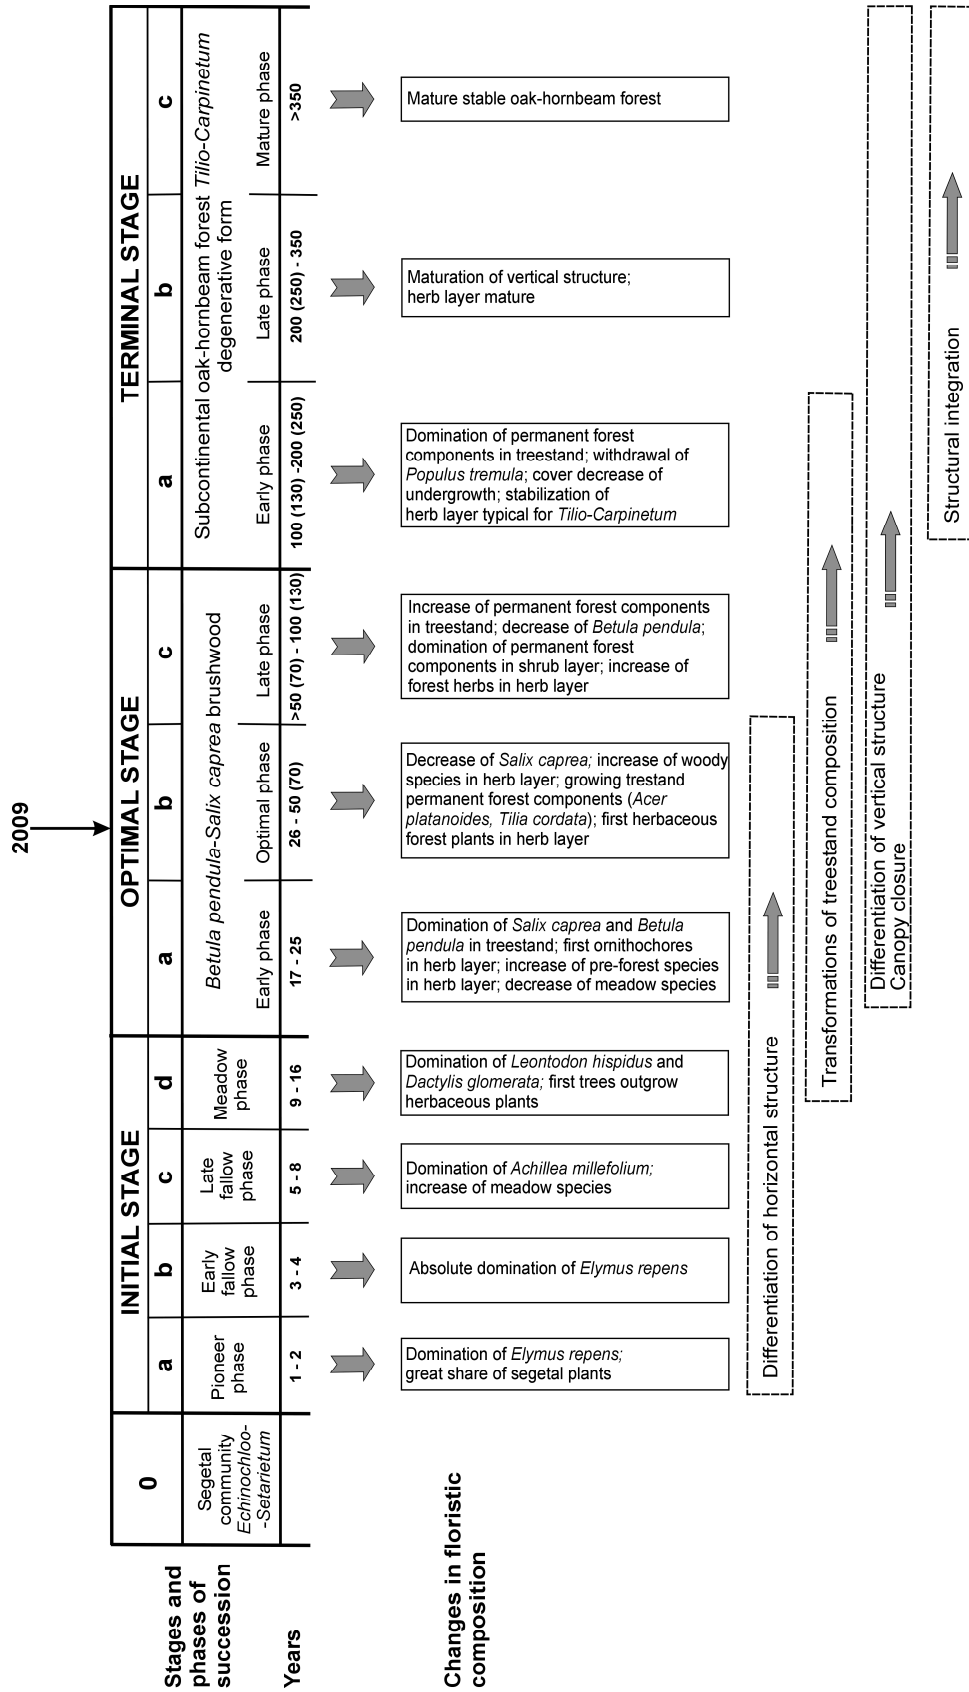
Stages and phases of succession

Years

Changes in floristic composition

| 0 | INITIAL STAGE | | | | OPTIMAL STAGE | | | TERMINAL STAGE | | |
|---|---|---|---|---|---|---|---|---|---|---|
| | a | b | c | d | a | b | c | a | b | c |
| Segetal community *Echinochloo--Setarietum* | Pioneer phase | Early fallow phase | Late fallow phase | Meadow phase | Early phase | Optimal phase | Late phase | Early phase | Late phase | Mature phase |
| | | | | | *Betula pendule-Salix caprea* brushwood | | | Subcontinental oak-hornbeam forest *Tilio-Carpinetum* degenerative form | | |
| | 1 - 2 | 3 - 4 | 5 - 8 | 9 - 16 | 17 - 25 | 26 - 50 (70) | >50 (70) - 100 (130) | 100 (130) -200 (250) | 200 (250) - 350 | >350 |

2009

Domination of *Elymus repens;* great share of segetal plants

Absolute domination of *Elymus repens*

Domination of *Achillea millefolium;* increase of meadow species

Domination of *Leontodon hispidus* and *Dactylis glomerata;* first trees outgrow herbaceous plants

Domination of *Salix caprea* and *Betula pendula* in treestand; first ornithochores in herb layer; increase of pre-forest species in herb layer; decrease of meadow species

Decrease of *Salix caprea;* increase of woody species in herb layer; growing trestand permanent forest components (*Acer platanoides, Tilia cordata*); first herbaceous forest plants in herb layer

Increase of permanent forest components in treestand; decrease of *Betula pendula*; domination of permanent forest components in shrub layer; increase of forest herbs in herb layer

Domination of permanent forest components in treestand; withdrawal of *Populus tremula*; cover decrease of undergrowth; stabilization of herb layer typical for *Tilio-Carpinetum*

Maturation of vertical structure; herb layer mature

Mature stable oak-hornbeam forest

Differentiation of horizontal structure

Transformations of treestand composition

Differentiation of vertical structure
Canopy closure

Structural integration